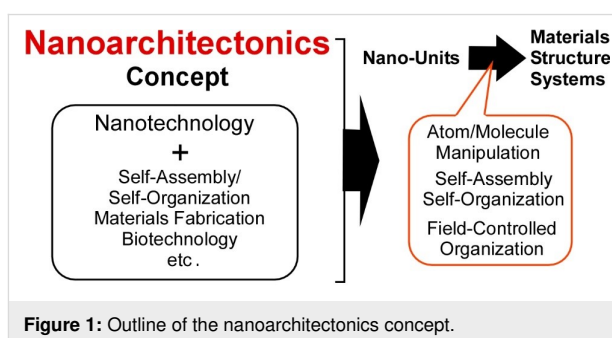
Nanoarchitectonics Concept

Nanotechnology
+
Self-Assembly/
Self-Organization
Materials Fabrication
Biotechnology
etc.

Nano-Units

Materials
Structure
Systems

Atom/Molecule Manipulation
Self-Assembly Self-Organization
Field-Controlled Organization

**Figure 1:** Outline of the nanoarchitectonics concept.